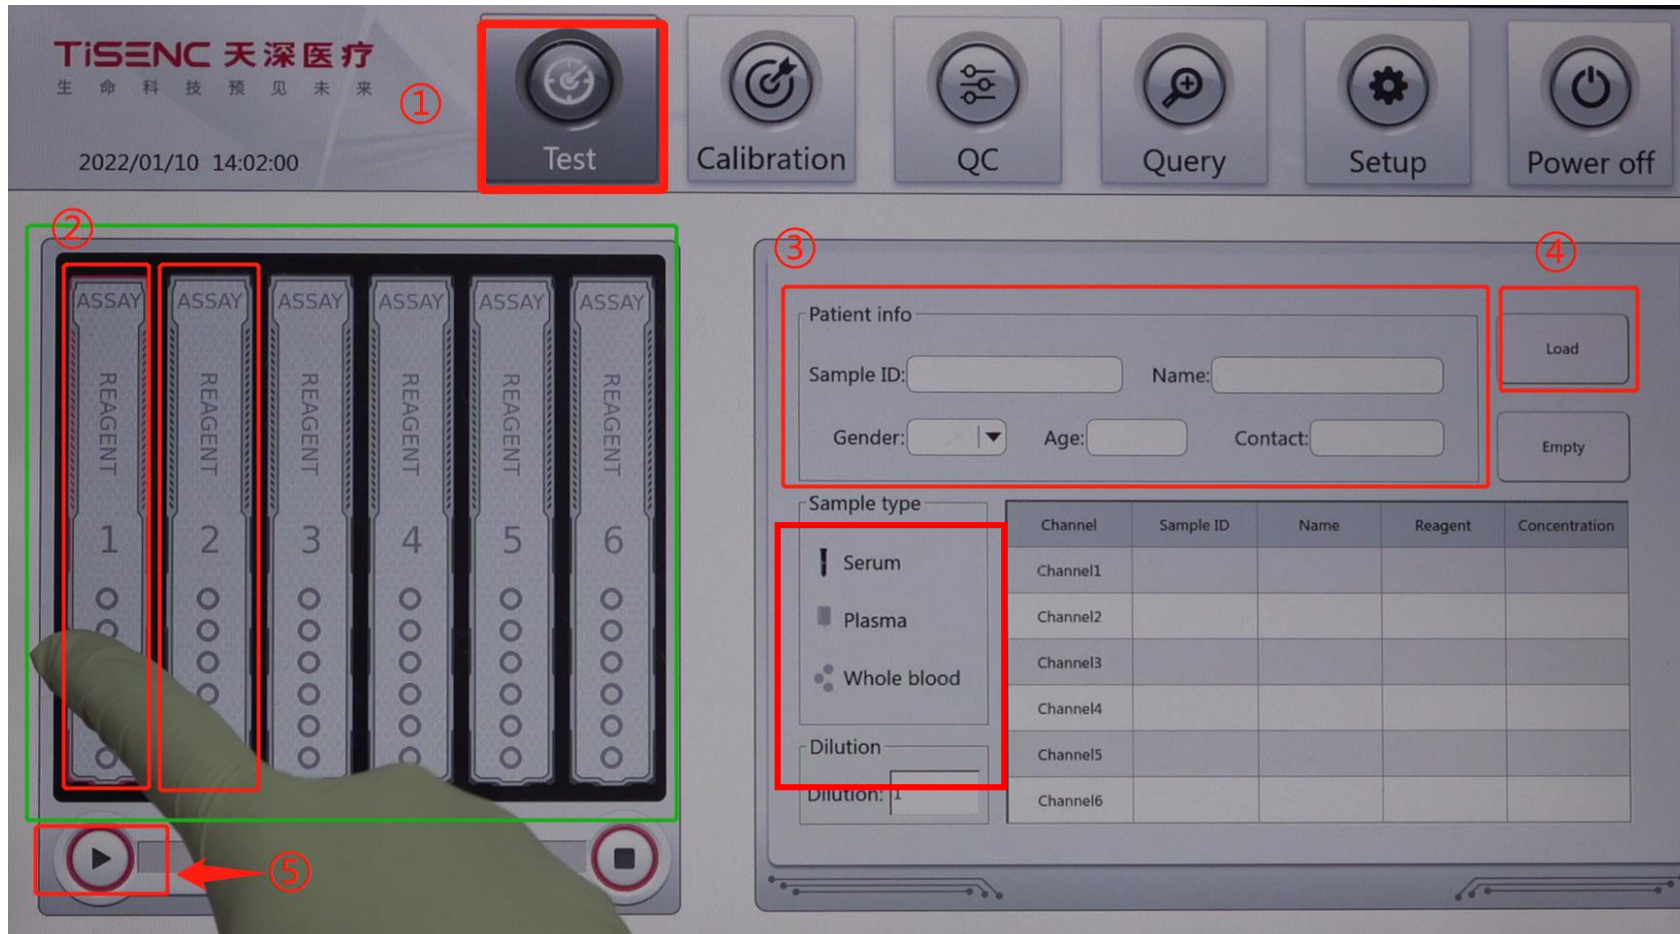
TiSENC 天深医疗
生 命 科 技 预 见 未 来

2022/01/10 14:02:00

①

Test

Calibration

QC

Query

Setup

Power off

②

ASSAY
REAGENT
1

ASSAY
REAGENT
2

ASSAY
REAGENT
3

ASSAY
REAGENT
4

ASSAY
REAGENT
5

ASSAY
REAGENT
6

③

④

Patient info

Sample ID:

Name:

Gender:

Age:

Contact:

Load

Empty

Sample type

Serum

Plasma

Whole blood

Dilution

Dilution: 1

| Channel | Sample ID | Name | Reagent | Concentration |
|---|---|---|---|---|
| Channel1 | | | | |
| Channel2 | | | | |
| Channel3 | | | | |
| Channel4 | | | | |
| Channel5 | | | | |
| Channel6 | | | | |

⑤